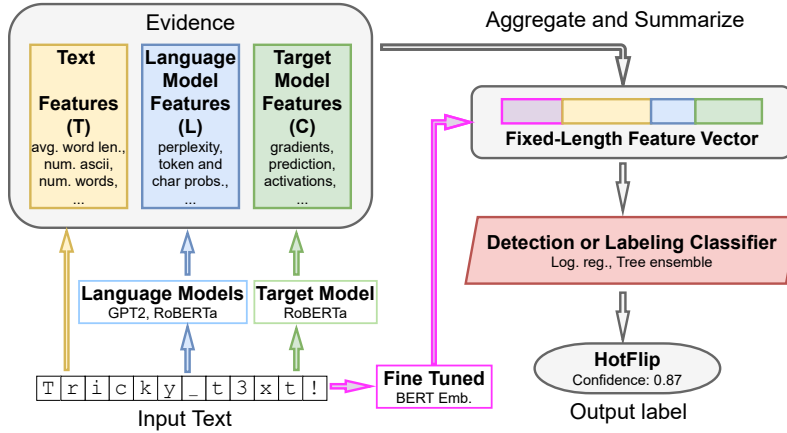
Evidence

Text

Features
(T)
avg. word len., num. ascii, num. words, ...

Language Model Features
(L)
perplexity, token and char probs., ...

Target Model Features
(C)
gradients, prediction, activations, ...

Aggregate and Summarize

Fixed-Length Feature Vector

Detection or Labeling Classifier
Log. reg., Tree ensemble

HotFlip
Confidence: 0.87

Output label

Language Models
GPT2, RoBERTa

Target Model
RoBERTa

Fine Tuned
BERT Emb.

T r i c k y _ t 3 x t !

Input Text